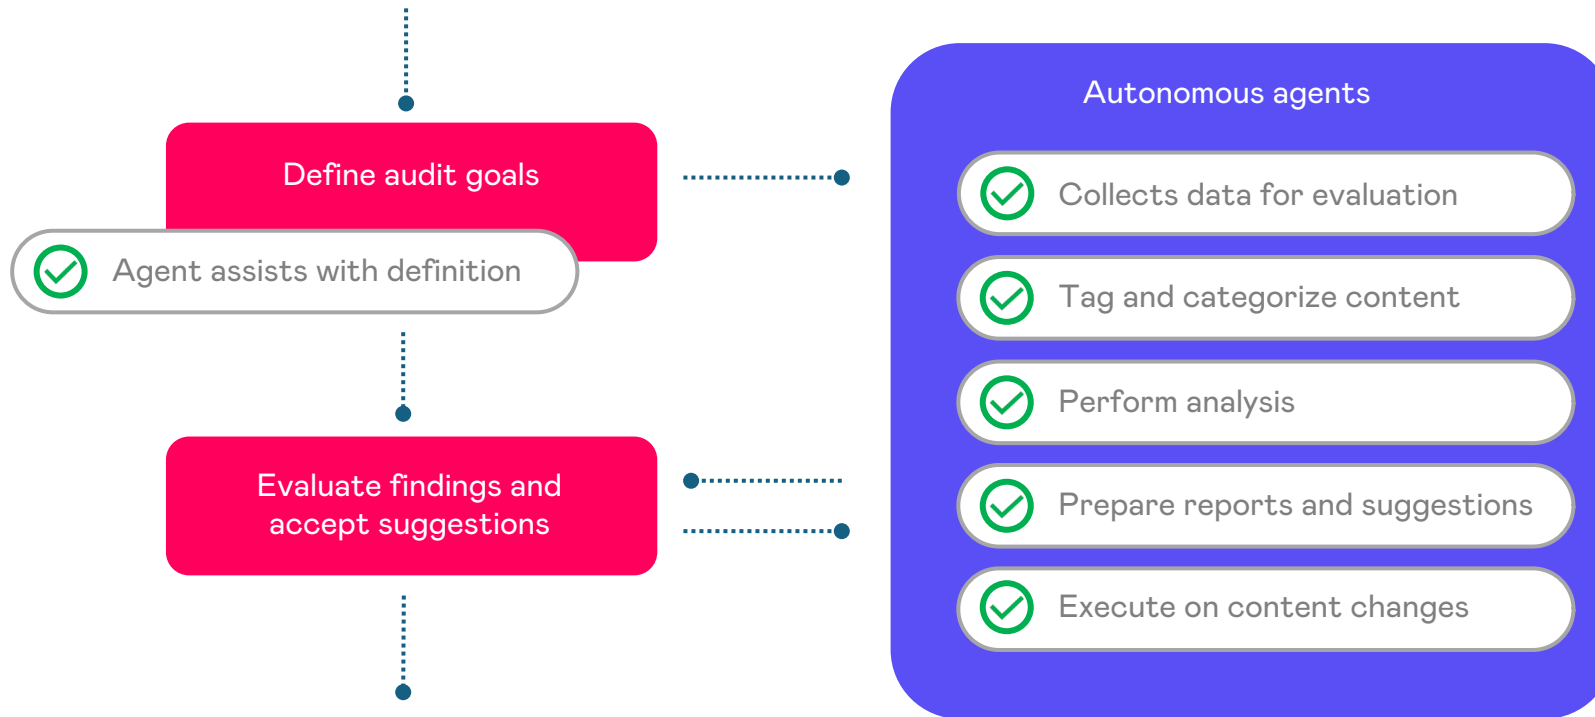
Define audit goals

Agent assists with definition

Evaluate findings and accept suggestions

Autonomous agents

Collects data for evaluation

Tag and categorize content

Perform analysis

Prepare reports and suggestions

Execute on content changes